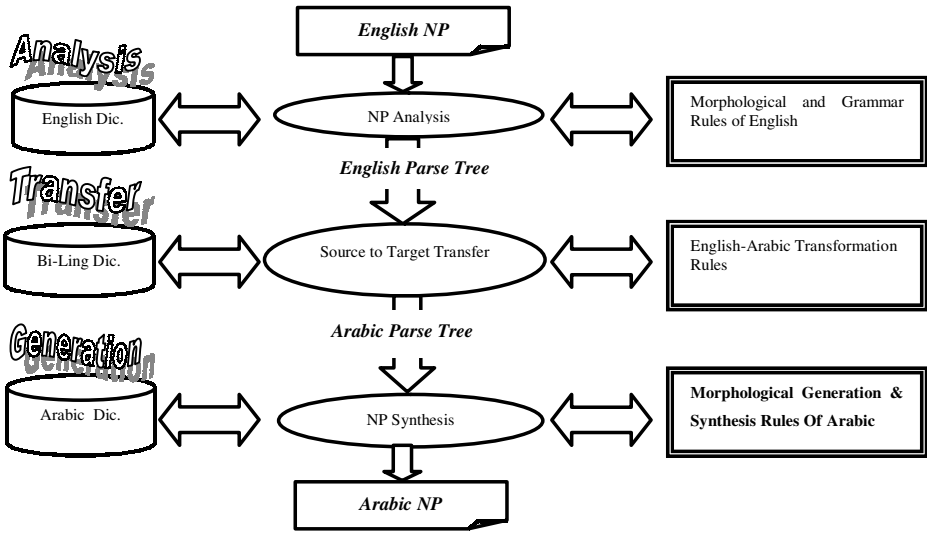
English NP

Analysis

English Dic.

NP Analysis

Morphological and Grammar Rules of English

English Parse Tree

Transfer

Bi-Ling Dic.

Source to Target Transfer

English-Arabic Transformation Rules

Arabic Parse Tree

Generation

Arabic Dic.

NP Synthesis

Morphological Generation & Synthesis Rules Of Arabic

Arabic NP